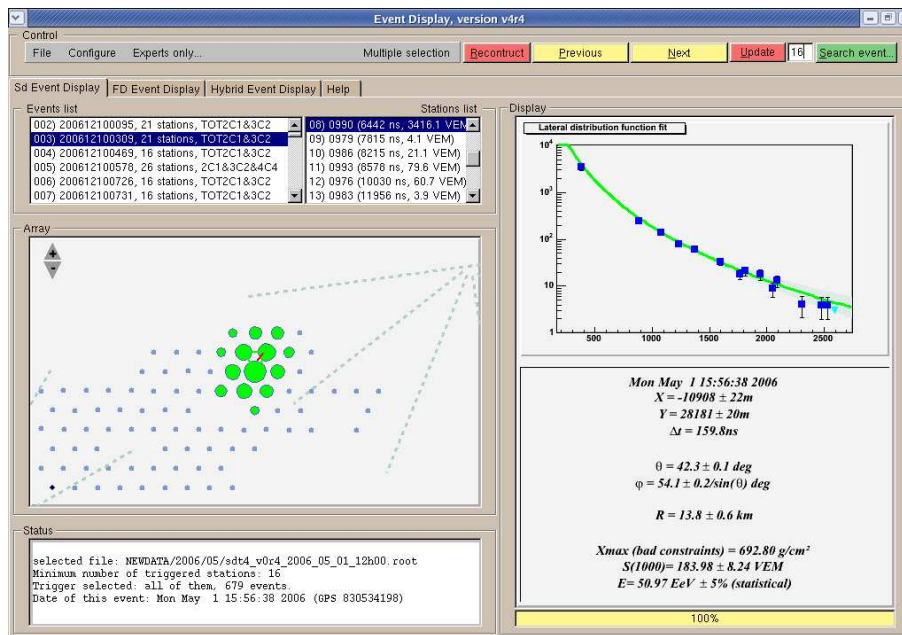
Event Display, version v4r4

Control

File Configure Experts only... Multiple selection Reconstruct Previous Next Update 16 Search event...

Sd Event Display | FD Event Display | Hybrid Event Display | Help

Events list

002) 200612100095, 21 stations, TOT2C1&3C2
003) 200612100309, 21 stations, TOT2C1&3C2
004) 200612100469, 16 stations, TOT2C1&3C2
005) 200612100578, 26 stations, 2C1&3C2&4C4
006) 200612100726, 16 stations, TOT2C1&3C2
007) 200612100731, 16 stations, TOT2C1&3C2

Stations list

08) 0990 (6442 ns, 3416.1 VEM)
09) 0979 (7815 ns, 4.1 VEM)
10) 0986 (8215 ns, 21.1 VEM)
11) 0993 (8578 ns, 79.6 VEM)
12) 0976 (10030 ns, 60.7 VEM)
13) 0983 (11956 ns, 3.9 VEM)

Array

+
-

Display

Lateral distribution function fit

$10^4$
$10^3$
$10^2$
10
1
500 1000 1500 2000 2500

Mon May 1 15:56:38 2006
$X = -10908 \pm 22m$
$Y = 28181 \pm 20m$
$\Delta t = 159.8ns$

$\theta = 42.3 \pm 0.1$ deg
$\varphi = 54.1 \pm 0.2/sin(\theta)$ deg

$R = 13.8 \pm 0.6$ km

Xmax (bad constraints) = 692.80 g/cm²
$S(1000) = 183.98 \pm 8.24$ VEM
E= 50.97 EeV ± 5% (statistical)

Status

selected file: NEWDATA/2006/05/sdt4_v0r4_2006_05_01_12h00.root
Minimum number of triggered stations: 16
Trigger selected: all of them, 679 events.
Date of this event: Mon May 1 15:56:38 2006 (GPS 830534198)

100%